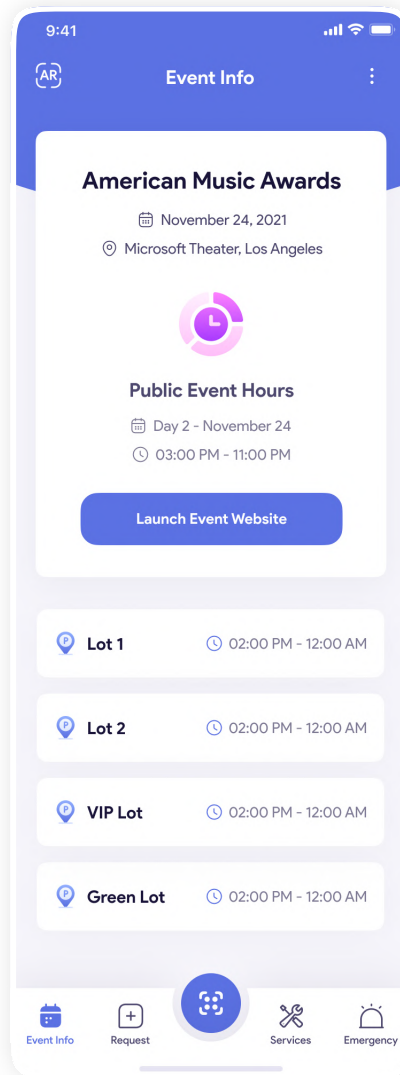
9:41

AR

Event Info

American Music Awards

November 24, 2021

Microsoft Theater, Los Angeles

Public Event Hours

Day 2 - November 24

03:00 PM - 11:00 PM

Launch Event Website

Lot 1 02:00 PM - 12:00 AM

Lot 2 02:00 PM - 12:00 AM

VIP Lot 02:00 PM - 12:00 AM

Green Lot 02:00 PM - 12:00 AM

Event Info
Request
Services
Emergency